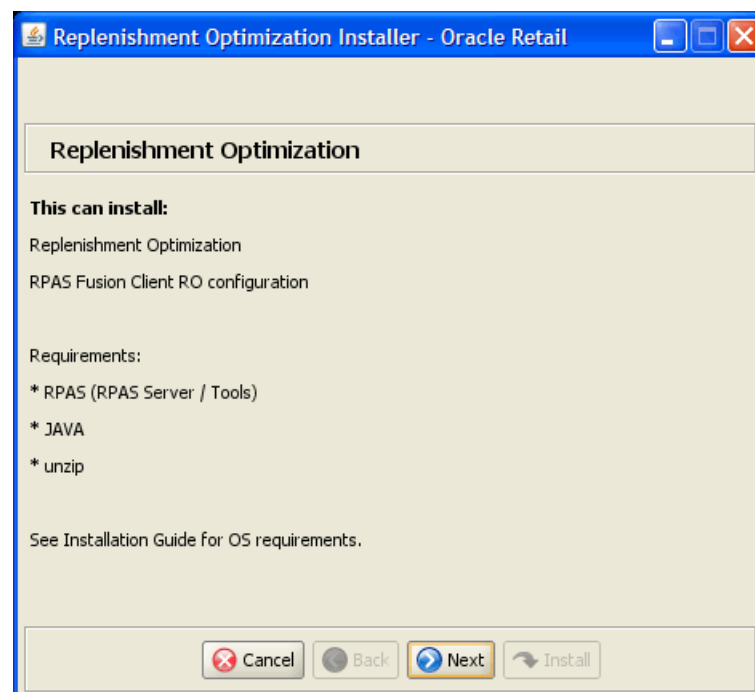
Replenishment Optimization Installer - Oracle Retail

Replenishment Optimization

This can install:

Replenishment Optimization

RPAS Fusion Client RO configuration

Requirements:

* RPAS (RPAS Server / Tools)

* JAVA

* unzip

See Installation Guide for OS requirements.

Cancel Back Next Install